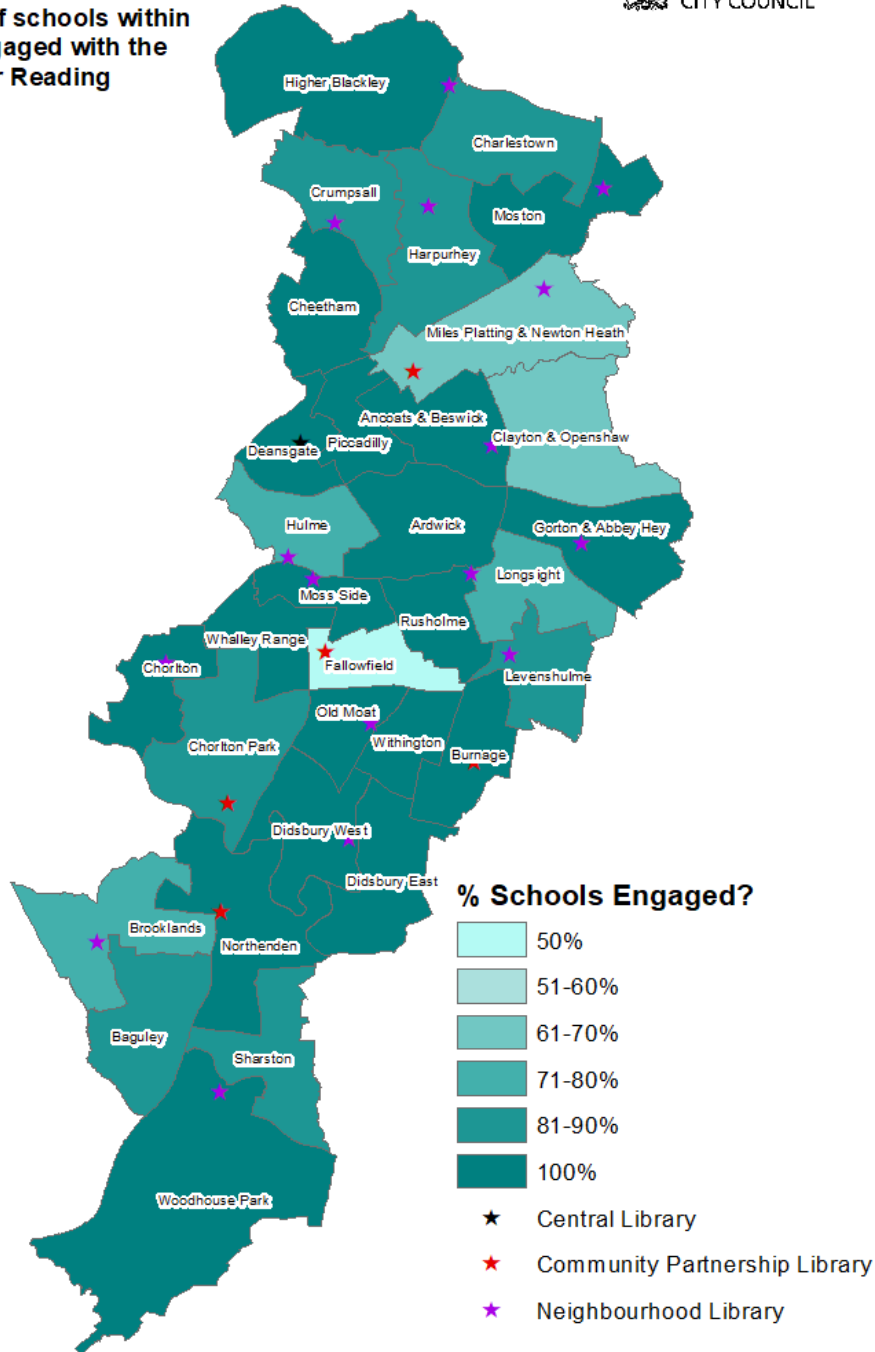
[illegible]f schools within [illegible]gaged with the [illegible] Reading

CITY COUNCIL

Higher Blackley
Charlestown
Crumpsall
Moston
Harpurhey
Cheetham
Miles Platting & Newton Heath
Ancoats & Beswick
Clayton & Openshaw
Deansgate
Piccadilly
Hulme
Ardwick
Gorton & Abbey Hey
Longsight
Moss Side
Rusholme
Whalley Range
Chorlton
Fallowfield
Levenshulme
Old Moat
Withington
Chorlton Park
Burnage
Didsbury West
Didsbury East
Brooklands
Northenden
Baguley
Sharston
Woodhouse Park

% Schools Engaged?
50%
51-60%
61-70%
71-80%
81-90%
100%
Central Library
Community Partnership Library
Neighbourhood Library